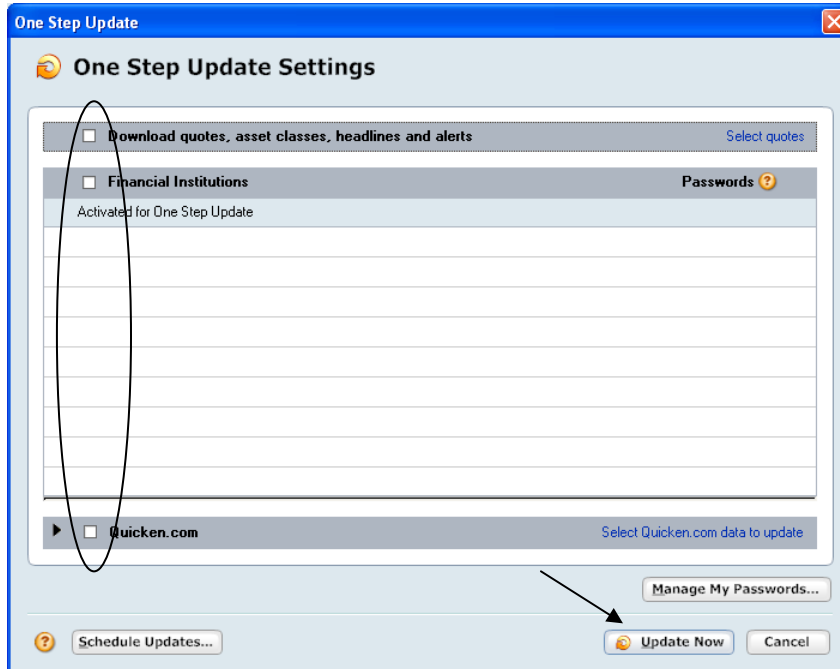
One Step Update

One Step Update Settings

Download quotes, asset classes, headlines and alerts

Select quotes

Financial Institutions

Passwords

Activated for One Step Update

Quicken.com

Select Quicken.com data to update

Manage My Passwords...

Schedule Updates...

Update Now

Cancel